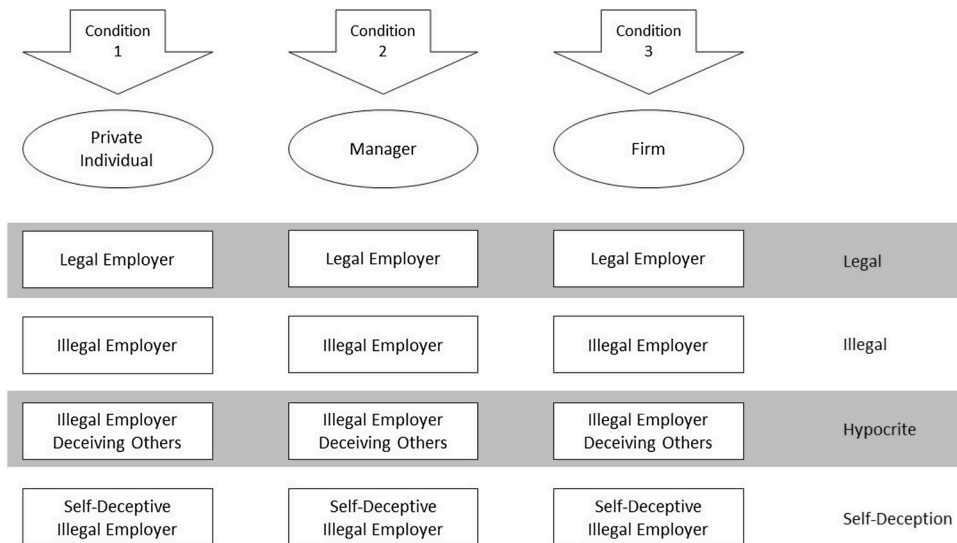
Condition 1

Condition 2

Condition 3

Private Individual

Manager

Firm

| | | | |
|---|---|---|---|
| Legal Employer | Legal Employer | Legal Employer | Legal |
| Illegal Employer | Illegal Employer | Illegal Employer | Illegal |
| Illegal Employer Deceiving Others | Illegal Employer Deceiving Others | Illegal Employer Deceiving Others | Hypocrite |
| Self-Deceptive Illegal Employer | Self-Deceptive Illegal Employer | Self-Deceptive Illegal Employer | Self-Deception |